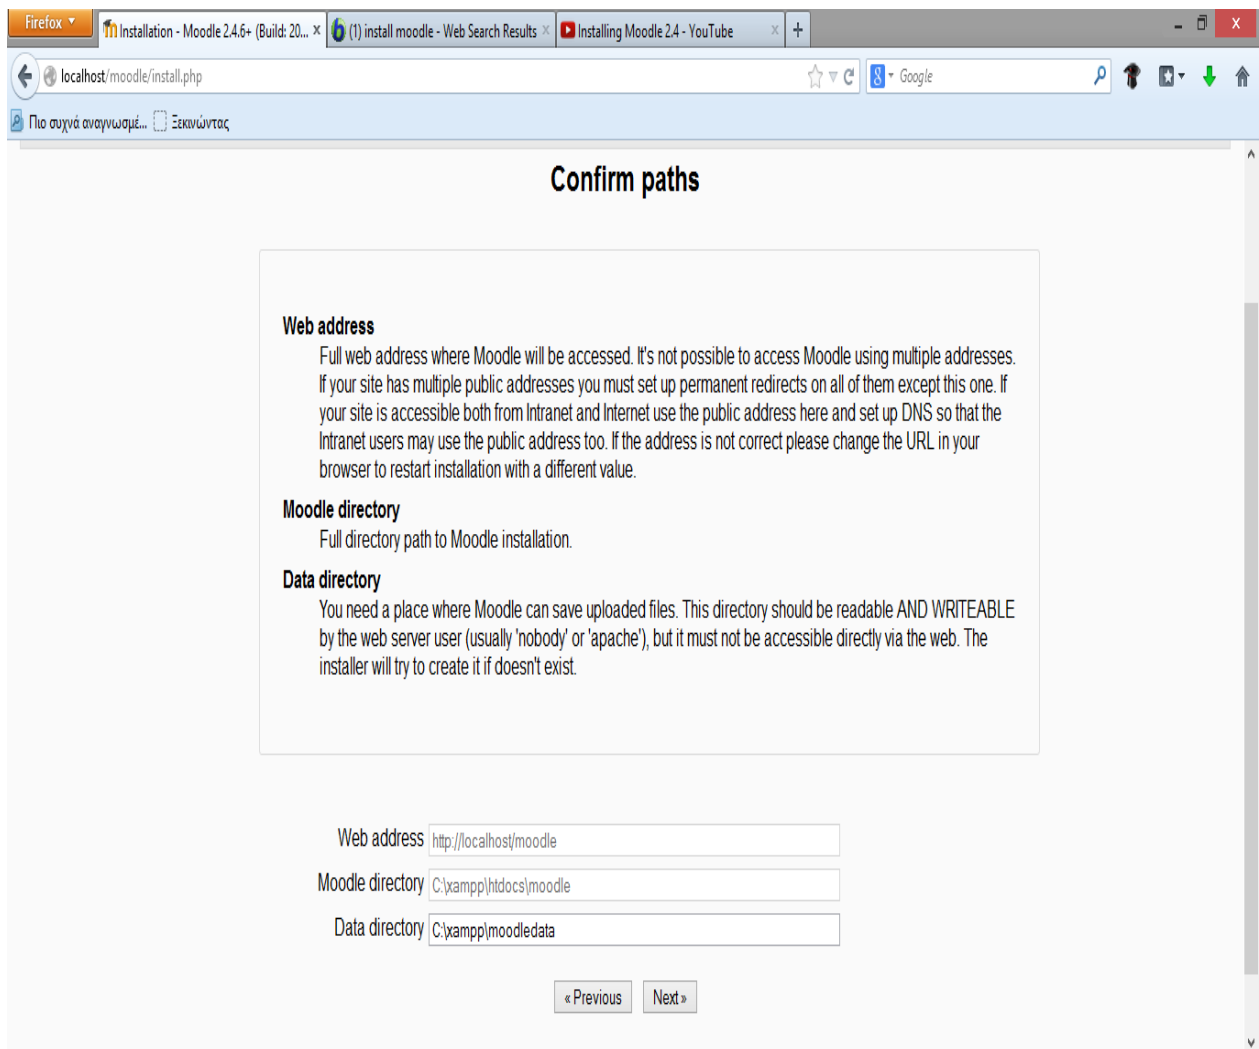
Firefox

Installation - Moodle 2.4.6+ (Build: 20...

(1) install moodle - Web Search Results

Installing Moodle 2.4 - YouTube

localhost/moodle/install.php

Google

Πιο συχνά αναγνωσμέ...

Ξεκινώντας

Confirm paths

Web address

Full web address where Moodle will be accessed. It's not possible to access Moodle using multiple addresses. If your site has multiple public addresses you must set up permanent redirects on all of them except this one. If your site is accessible both from Intranet and Internet use the public address here and set up DNS so that the Intranet users may use the public address too. If the address is not correct please change the URL in your browser to restart installation with a different value.

Moodle directory

Full directory path to Moodle installation.

Data directory

You need a place where Moodle can save uploaded files. This directory should be readable AND WRITEABLE by the web server user (usually 'nobody' or 'apache'), but it must not be accessible directly via the web. The installer will try to create it if doesn't exist.

Web address http://localhost/moodle

Moodle directory C:\xampp\htdocs\moodle

Data directory C:\xampp\moodledata

« Previous

Next »